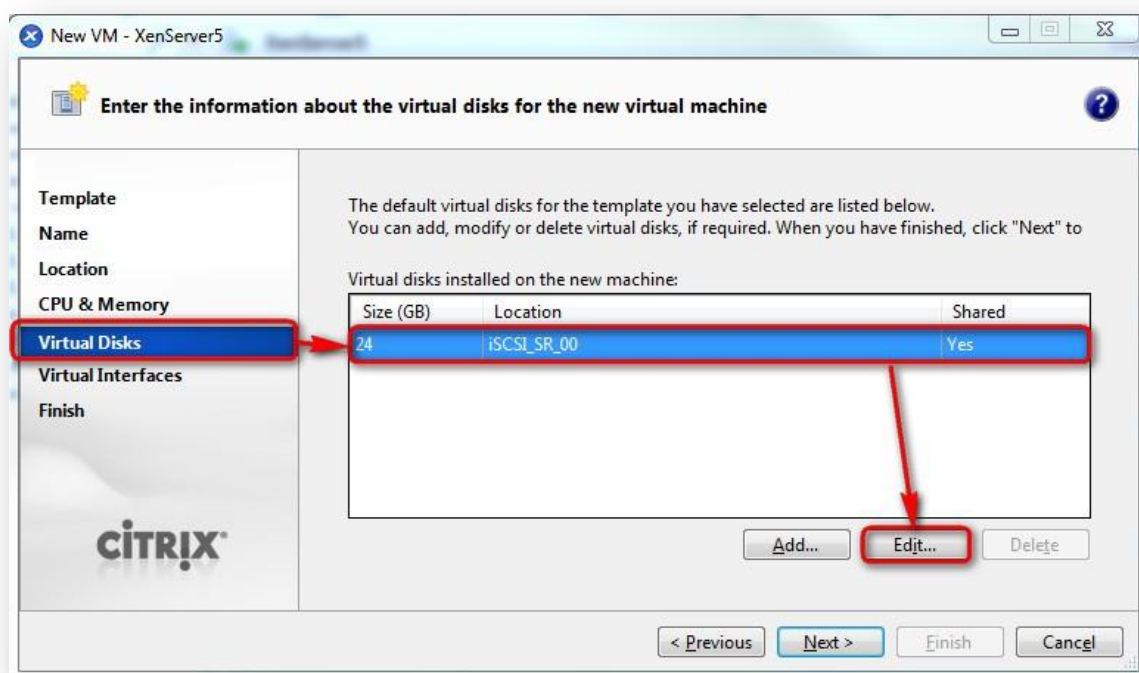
New VM - XenServer5

Enter the information about the virtual disks for the new virtual machine

Template
Name
Location
CPU & Memory
Virtual Disks
Virtual Interfaces
Finish

CITRIX

The default virtual disks for the template you have selected are listed below.
You can add, modify or delete virtual disks, if required. When you have finished, click "Next" to

Virtual disks installed on the new machine:

| Size (GB) | Location | Shared |
|---|---|---|
| 24 | iSCSI_SR_00 | Yes |

Add... Edit... Delete

< Previous Next > Finish Cancel